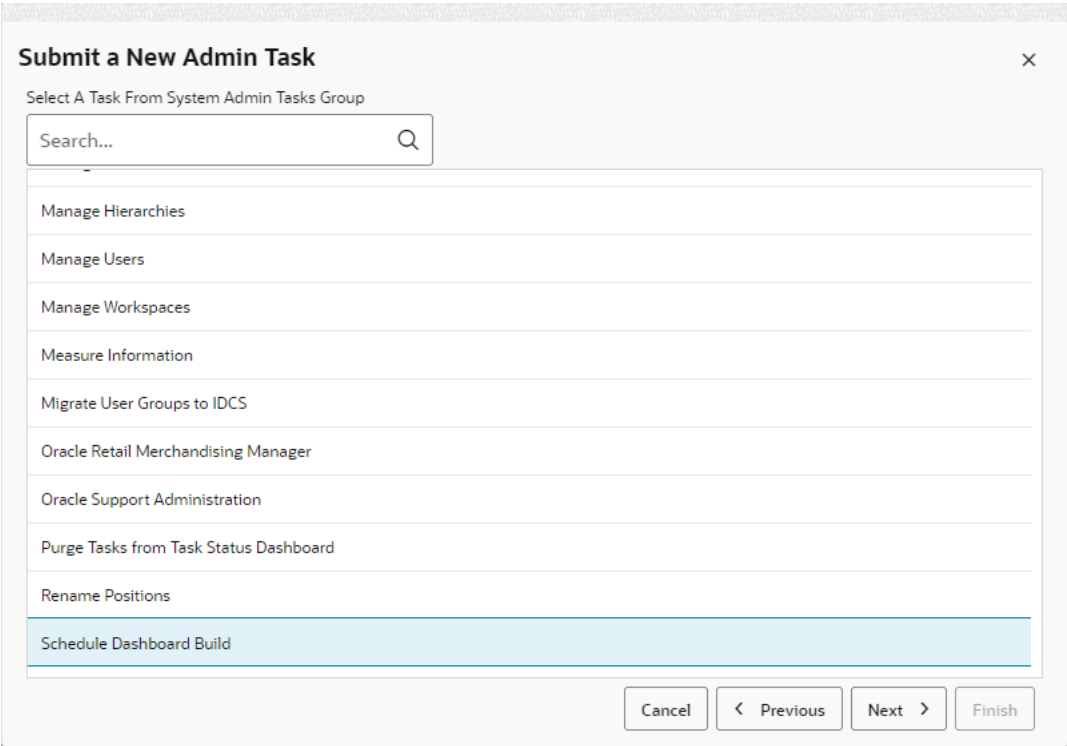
Submit a New Admin Task

×

Select A Task From System Admin Tasks Group

Search...

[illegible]

Manage Hierarchies

Manage Users

Manage Workspaces

Measure Information

Migrate User Groups to IDCS

Oracle Retail Merchandising Manager

Oracle Support Administration

Purge Tasks from Task Status Dashboard

Rename Positions

Schedule Dashboard Build

Cancel

Previous

Next

Finish